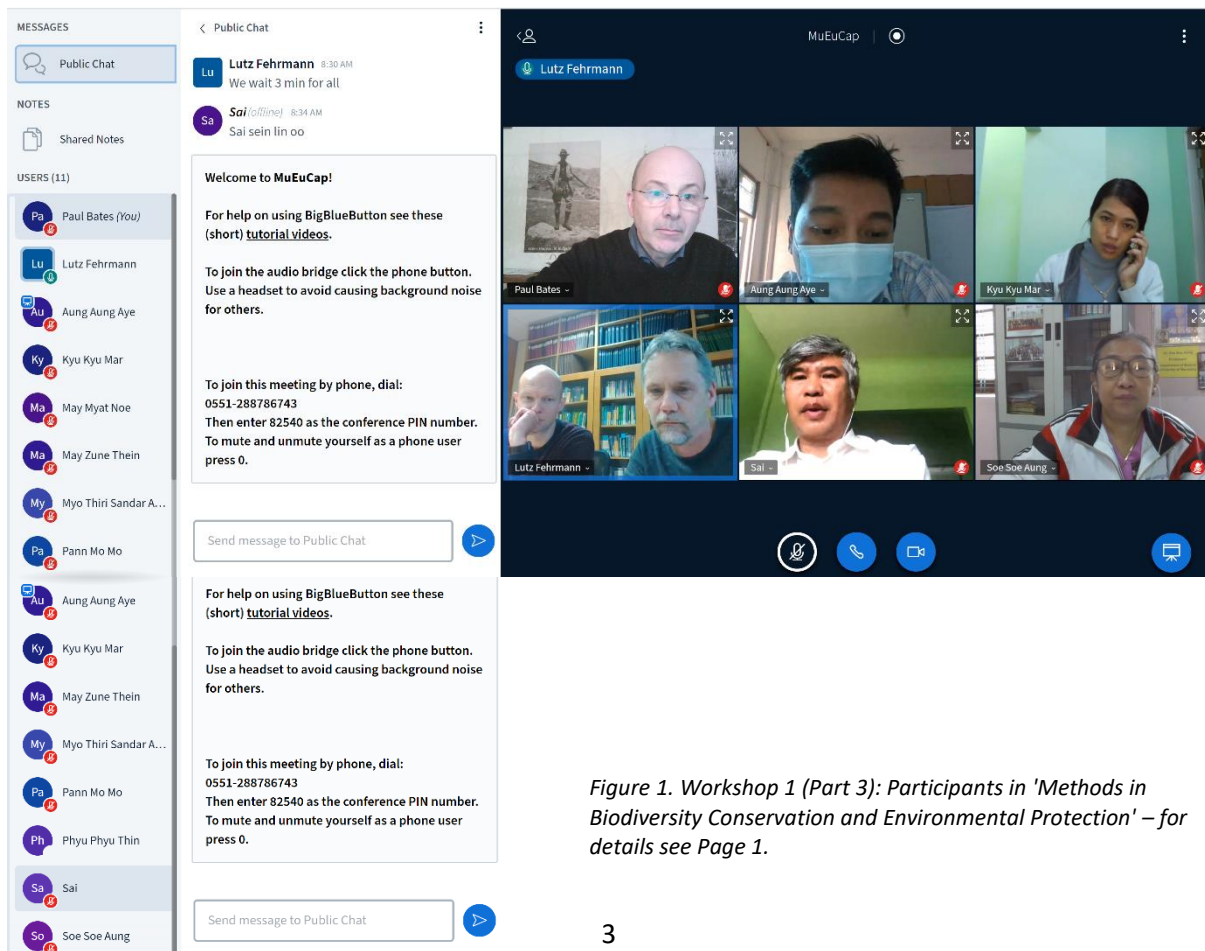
MESSAGES

Public Chat

NOTES

Shared Notes

USERS (11)

Pa Paul Bates (You)

Lu Lutz Fehrmann

Au Aung Aung Aye

Ky Kyu Kyu Mar

Ma May Myat Noe

Ma May Zune Thein

My Myo Thiri Sandar A...

Pa Pann Mo Mo

Au Aung Aung Aye

Ky Kyu Kyu Mar

Ma May Zune Thein

My Myo Thiri Sandar A...

Pa Pann Mo Mo

Ph Phyu Phyu Thin

Sa Sai

So Soe Soe Aung

< Public Chat

Lu Lutz Fehrmann 8:30 AM
We wait 3 min for all

Sa Sai (offline) 8:34 AM
Sai sein lin oo

Welcome to MuEuCap!

For help on using BigBlueButton see these (short) tutorial videos.

To join the audio bridge click the phone button. Use a headset to avoid causing background noise for others.

To join this meeting by phone, dial:
0551-288786743
Then enter 82540 as the conference PIN number.
To mute and unmute yourself as a phone user press 0.

Send message to Public Chat

For help on using BigBlueButton see these (short) tutorial videos.

To join the audio bridge click the phone button. Use a headset to avoid causing background noise for others.

To join this meeting by phone, dial:
0551-288786743
Then enter 82540 as the conference PIN number.
To mute and unmute yourself as a phone user press 0.

Send message to Public Chat

MuEuCap

Lutz Fehrmann

Paul Bates

Aung Aung Aye

Kyu Kyu Mar

Lutz Fehrmann

Sai

Soe Soe Aung

Figure 1. Workshop 1 (Part 3): Participants in 'Methods in Biodiversity Conservation and Environmental Protection' – for details see Page 1.

3